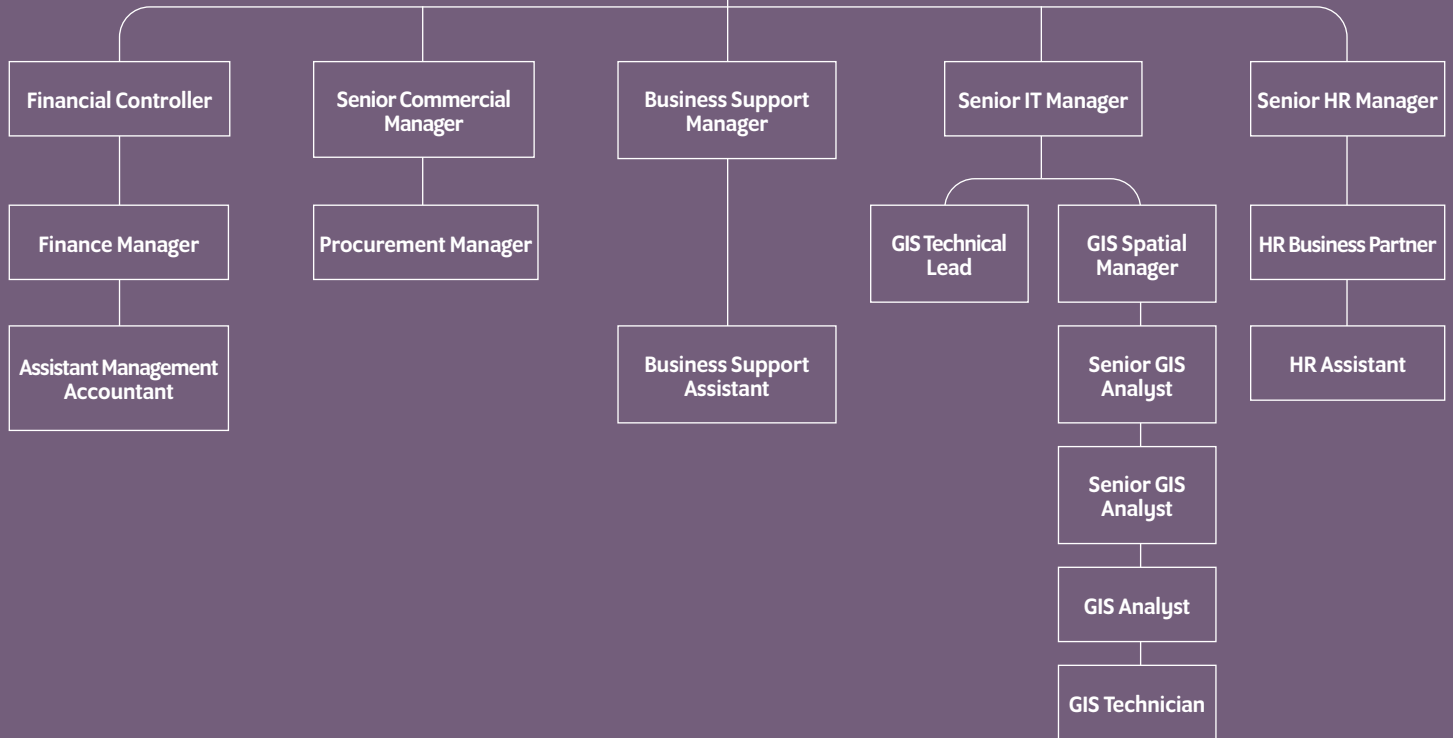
Financial Controller

Finance Manager

Assistant Management Accountant

Senior Commercial Manager

Procurement Manager

Business Support Manager

Business Support Assistant

Senior IT Manager

GIS Technical Lead

GIS Spatial Manager

Senior GIS Analyst

Senior GIS Analyst

GIS Analyst

GIS Technician

Senior HR Manager

HR Business Partner

HR Assistant